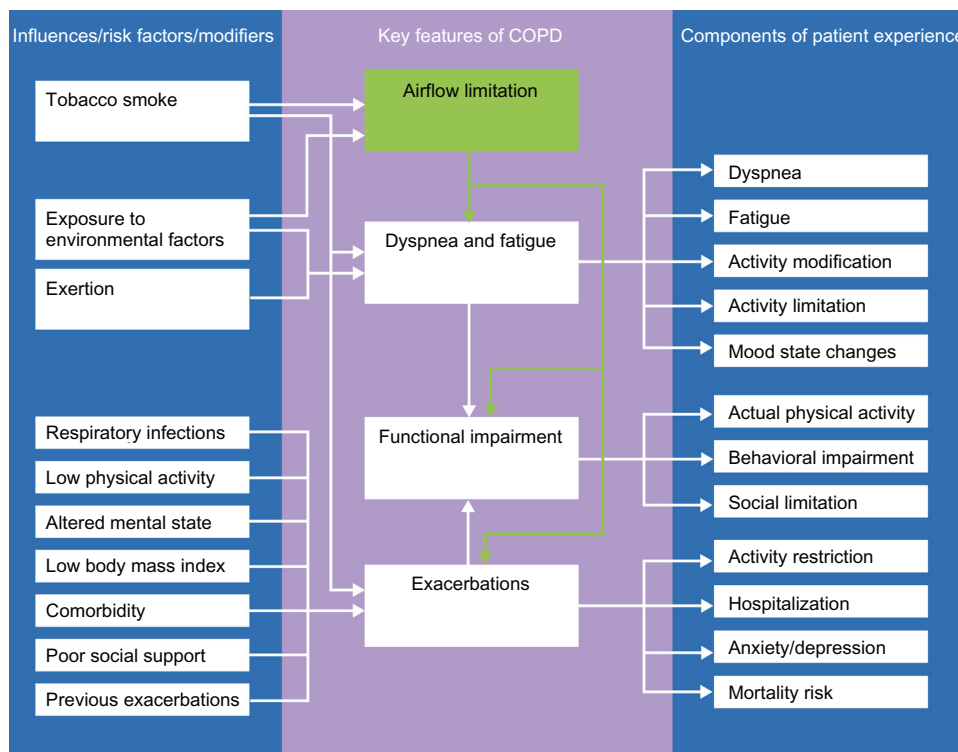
Influences/risk factors/modifiers

Tobacco smoke

Exposure to environmental factors

Exertion

Respiratory infections

Low physical activity

Altered mental state

Low body mass index

Comorbidity

Poor social support

Previous exacerbations

Key features of COPD

Airflow limitation

Dyspnea and fatigue

Functional impairment

Exacerbations

Components of patient experience

Dyspnea

Fatigue

Activity modification

Activity limitation

Mood state changes

Actual physical activity

Behavioral impairment

Social limitation

Activity restriction

Hospitalization

Anxiety/depression

Mortality risk